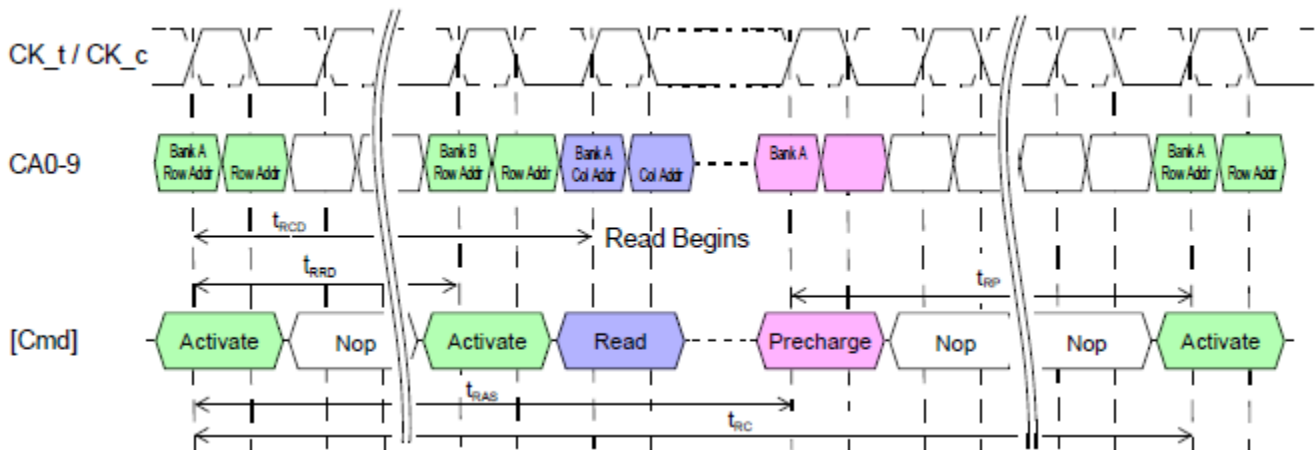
CK_t / CK_c

CA0-9

Bank A Row Addr

Row Addr

Bank B Row Addr

Row Addr

Bank A Col Addr

Col Addr

Bank A

Bank A Row Addr

Row Addr

$t_{RCD}$

Read Begins

$t_{RRD}$

$t_{RP}$

[Cmd]

Activate

Nop

Activate

Read

Precharge

Nop

Nop

Activate

$t_{RAS}$

$t_{RC}$